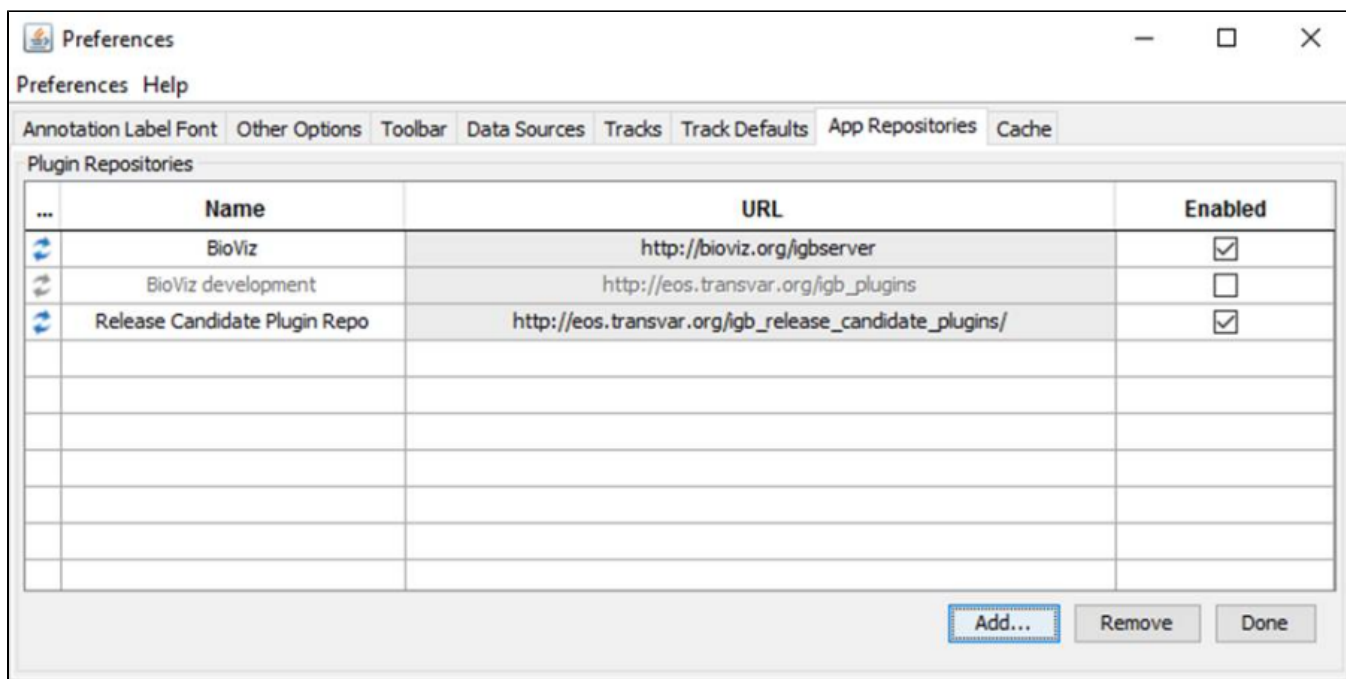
Preferences

Preferences Help

Annotation Label Font | Other Options | Toolbar | Data Sources | Tracks | Track Defaults | App Repositories | Cache

Plugin Repositories

| ... | Name | URL | Enabled |
|---|---|---|---|
| | BioViz | http://bioviz.org/igbserver | ☑ |
| | BioViz development | http://eos.transvar.org/igb_plugins | ☐ |
| | Release Candidate Plugin Repo | http://eos.transvar.org/igb_release_candidate_plugins/ | ☑ |

Add... Remove Done